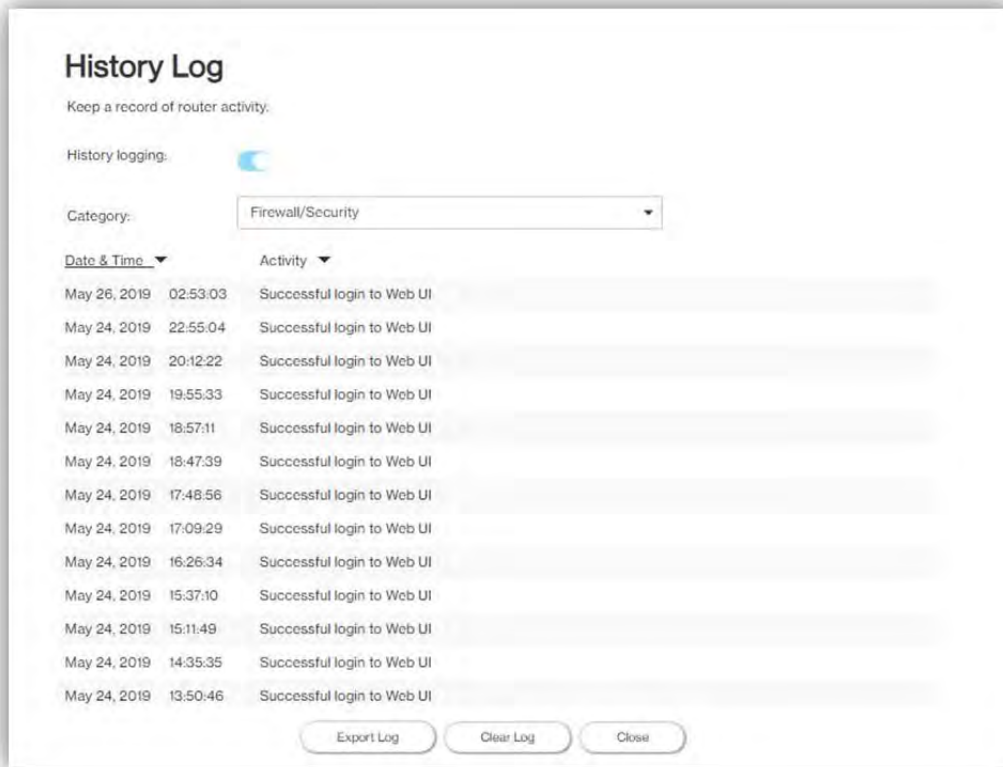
History Log

Keep a record of router activity.

History logging:

Category: Firewall/Security

| Date & Time | Activity |
|---|---|
| May 26, 2019 02:53:03 | Successful login to Web UI |
| May 24, 2019 22:55:04 | Successful login to Web UI |
| May 24, 2019 20:12:22 | Successful login to Web UI |
| May 24, 2019 19:55:33 | Successful login to Web UI |
| May 24, 2019 18:57:11 | Successful login to Web UI |
| May 24, 2019 18:47:39 | Successful login to Web UI |
| May 24, 2019 17:48:56 | Successful login to Web UI |
| May 24, 2019 17:09:29 | Successful login to Web UI |
| May 24, 2019 16:26:34 | Successful login to Web UI |
| May 24, 2019 15:37:10 | Successful login to Web UI |
| May 24, 2019 15:11:49 | Successful login to Web UI |
| May 24, 2019 14:35:35 | Successful login to Web UI |
| May 24, 2019 13:50:46 | Successful login to Web UI |

Export Log Clear Log Close